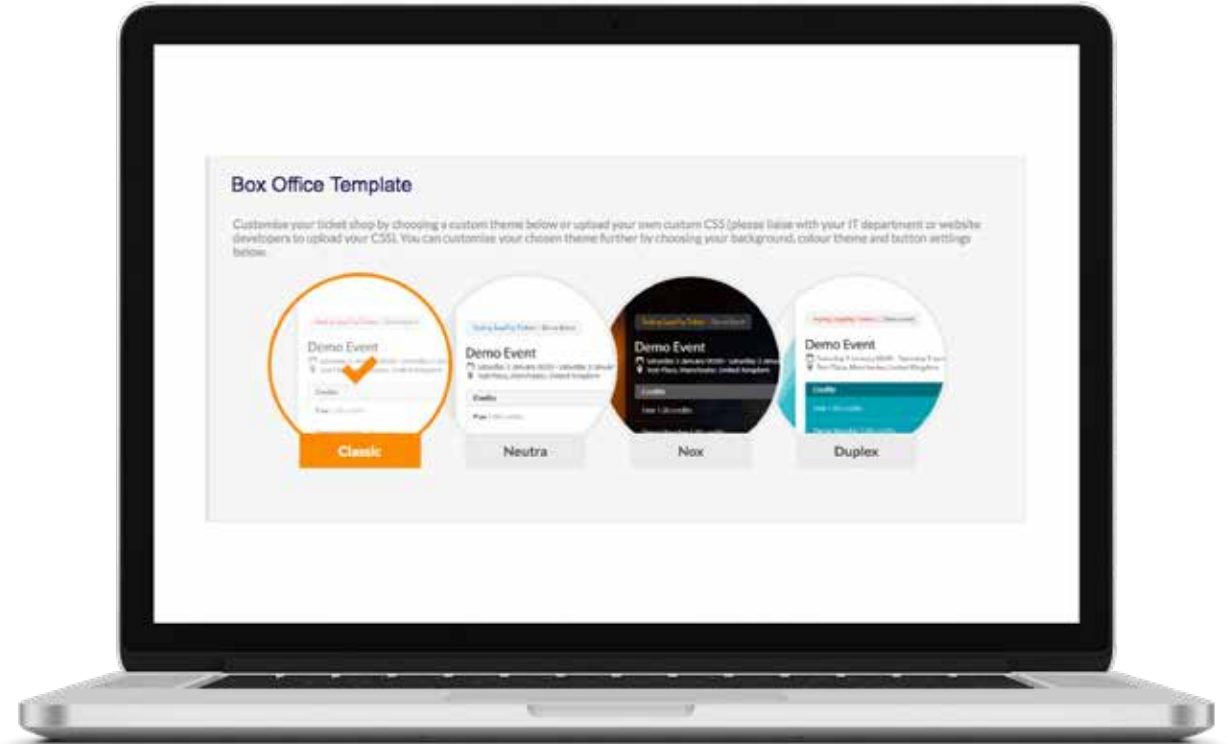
Box Office Template

Customise your ticket shop by choosing a custom theme below or upload your own custom CSS (please liaise with your IT department or website developers to upload your CSS). You can customise your chosen theme further by choosing your background, colour theme and button settings below.

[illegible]
Demo Event
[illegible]
Classic

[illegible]
Demo Event
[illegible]
Neutra

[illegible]
Demo Event
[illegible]
Nox

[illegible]
Demo Event
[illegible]
Duplex